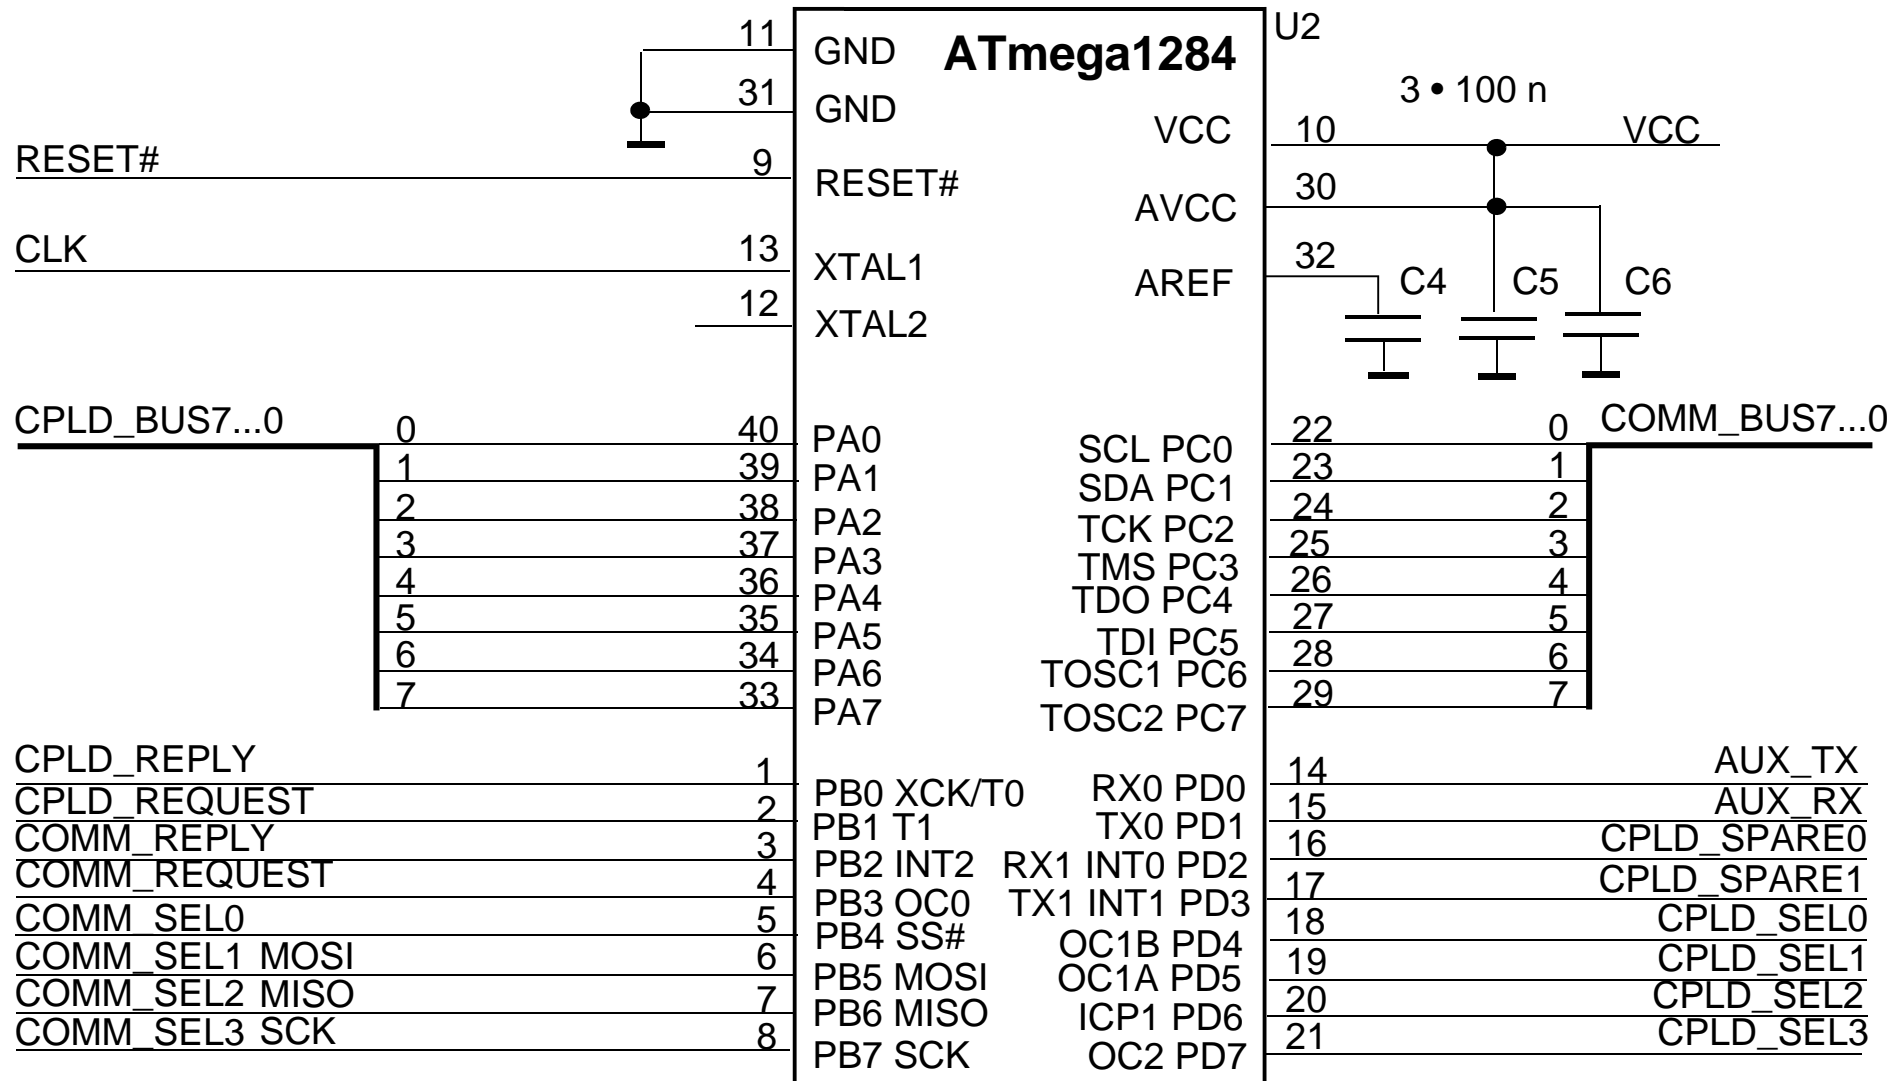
U2
ATmega1284
11 GND
31 GND
3 • 100 n
VCC 10 VCC
RESET# 9 RESET#
30 AVCC
CLK 13 XTAL1
32 AREF
C4 C5 C6
12 XTAL2
CPLD_BUS7...0
COMM_BUS7...0
0 40 PA0
SCL PC0 22 0
1 39 PA1
SDA PC1 23 1
2 38 PA2
TCK PC2 24 2
3 37 PA3
TMS PC3 25 3
4 36 PA4
TDO PC4 26 4
5 35 PA5
TDI PC5 27 5
6 34 PA6
TOSC1 PC6 28 6
7 33 PA7
TOSC2 PC7 29 7
CPLD_REPLY 1 PB0 XCK/T0
RX0 PD0 14 AUX_TX
CPLD_REQUEST 2 PB1 T1
TX0 PD1 15 AUX_RX
COMM_REPLY 3 PB2 INT2
RX1 INT0 PD2 16 CPLD_SPARE0
COMM_REQUEST 4 PB3 OC0
TX1 INT1 PD3 17 CPLD_SPARE1
COMM_SEL0 5 PB4 SS#
OC1B PD4 18 CPLD_SEL0
COMM_SEL1 MOSI 6 PB5 MOSI
OC1A PD5 19 CPLD_SEL1
COMM_SEL2 MISO 7 PB6 MISO
ICP1 PD6 20 CPLD_SEL2
COMM_SEL3 SCK 8 PB7 SCK
OC2 PD7 21 CPLD_SEL3